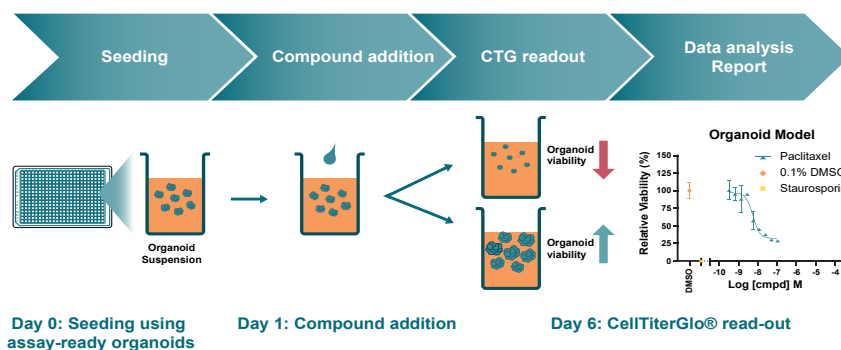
Seeding

Compound addition

CTG readout

Data analysis
Report

Organoid Suspension

Organoid viability

Organoid viability

Organoid Model

Relative Viability (%)

150
125
100
75
50
25
0

Paclitaxel
0.1% DMSO
Staurospori

DMSO
-10 -9 -8 -7 -6 -5 -4

Log [cmpd] M

Day 0: Seeding using assay-ready organoids

Day 1: Compound addition

Day 6: CellTiterGlo® read-out